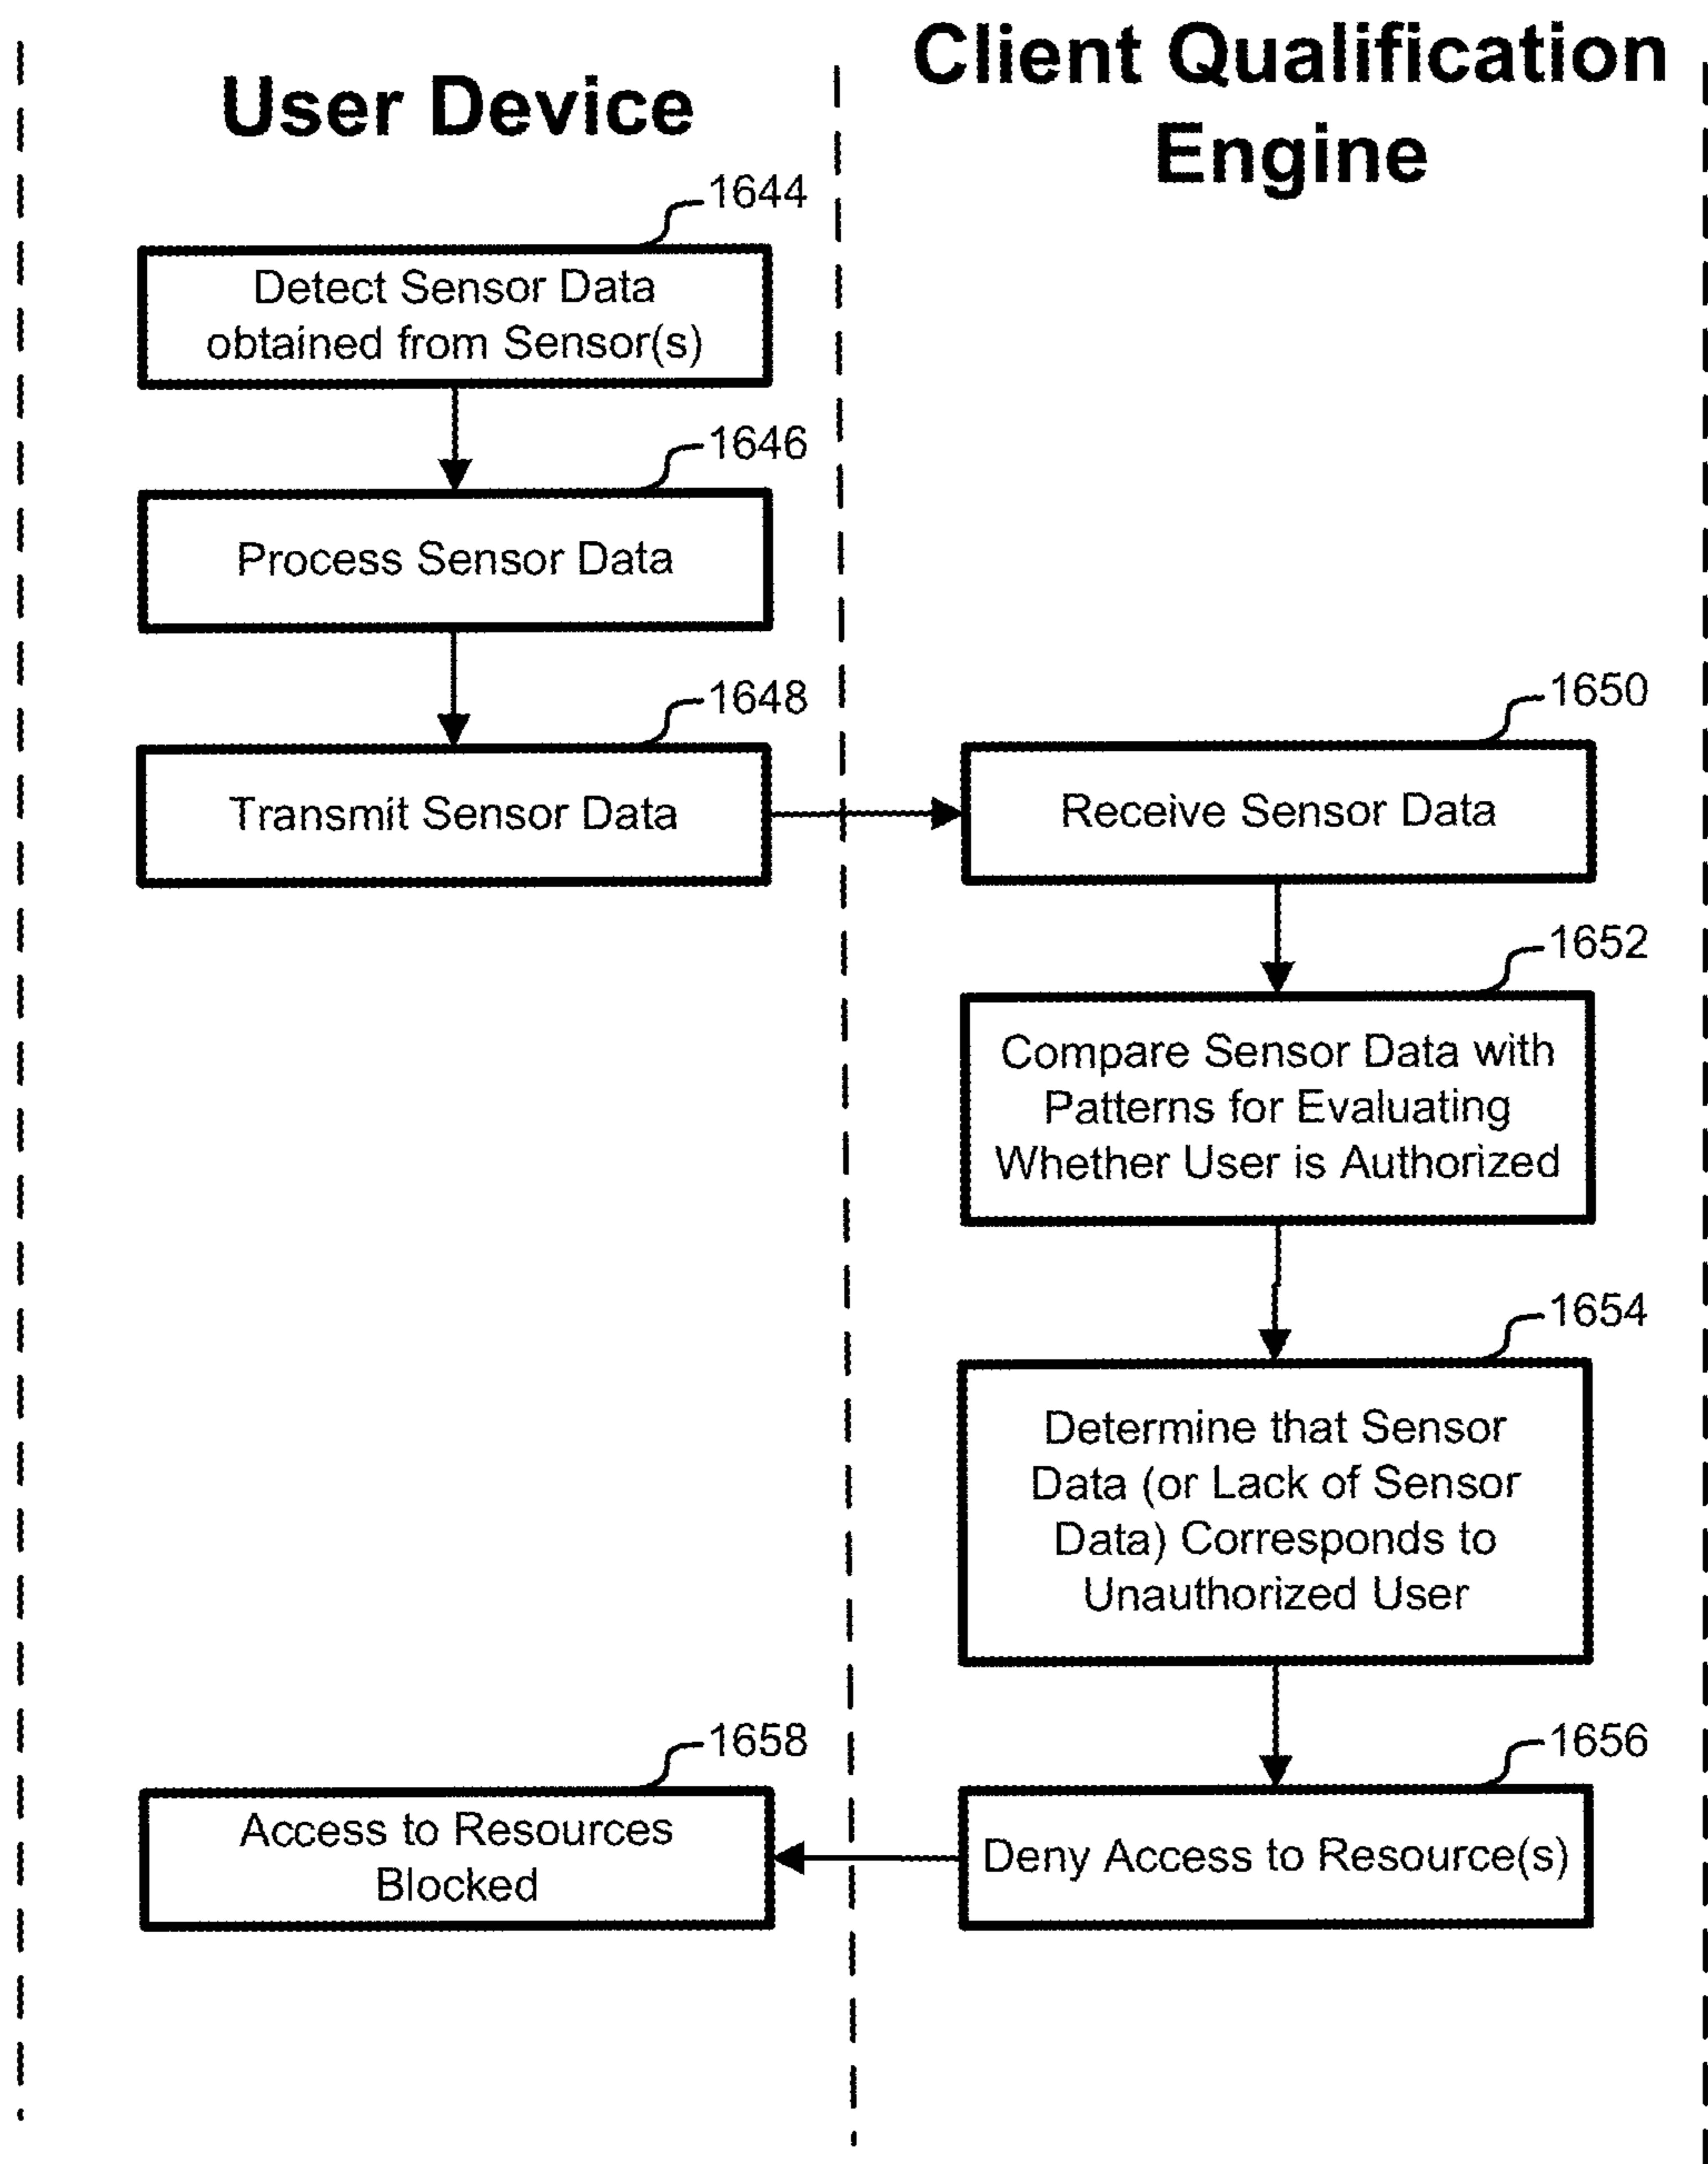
User Device

Client Qualification Engine

1644
Detect Sensor Data obtained from Sensor(s)

1646
Process Sensor Data

1648
Transmit Sensor Data

1650
Receive Sensor Data

1652
Compare Sensor Data with Patterns for Evaluating Whether User is Authorized

1654
Determine that Sensor Data (or Lack of Sensor Data) Corresponds to Unauthorized User

1658
Access to Resources Blocked

1656
Deny Access to Resource(s)